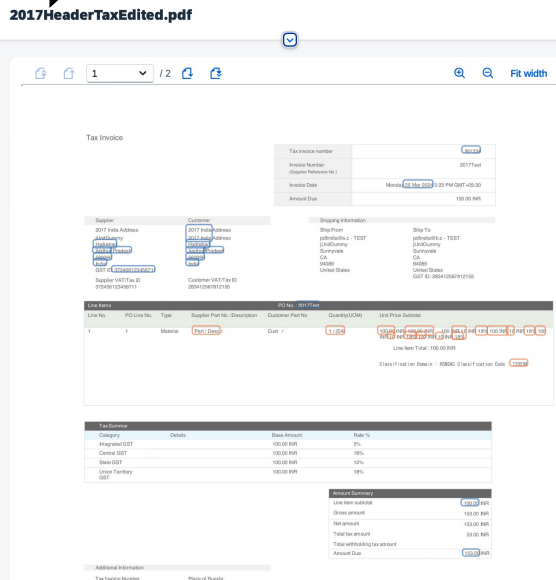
2017HeaderTaxEdited.pdf

1 / 2

Fit width

Tax Invoice

Tax Invoice number

Invoice Number (Supplier Reference No.) 2017Test

Invoice Date Monday 25 Mar 2024 3:23 PM GMT+05:30

Amount Due 153.00 INR

Supplier
2017 India Address
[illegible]
Hyderabad
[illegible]
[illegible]
India
GST ID: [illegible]

Supplier VAT/Tax ID
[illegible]

Customer
2017 India Address
2017 India Address
Hyderabad
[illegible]
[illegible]
India

Customer VAT/Tax ID
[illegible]

Shipping Information

Ship From
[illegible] - TEST
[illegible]
Sunnyvale
CA
94089
United States

Ship To
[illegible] - TEST
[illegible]
Sunnyvale
CA
94089
United States
GST ID: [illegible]

Line Items PO No.: 2017Test

| Line No. | PO Line No. | Type | Supplier Part No. / Description | Customer Part No. | Quantity (UOM) | Unit Price | Subtotal |
|---|---|---|---|---|---|---|---|
| 1 | 1 | Material | Part / Desc | Cust / | 1 (EA) | 100.00 INR | 100.00 INR |

Line Item Total : 100.00 INR

Classification Domain : HSNSAC Classification Code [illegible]

Tax Summary

| Category | Details | Base Amount | Rate % |
|---|---|---|---|
| Integrated GST | | 100.00 INR | 5% |
| Central GST | | 100.00 INR | 18% |
| State GST | | 100.00 INR | 12% |
| Union Territory GST | | 100.00 INR | 18% |

Amount Summary

| | |
|---|---|
| Line item subtotal | 100.00 INR |
| Gross amount | 153.00 INR |
| Net amount | 153.00 INR |
| Total tax amount | 53.00 INR |
| Total withholding tax amount | |
| Amount Due | 153.00 INR |

Additional Information

Tax Invoice Number Place of Supply